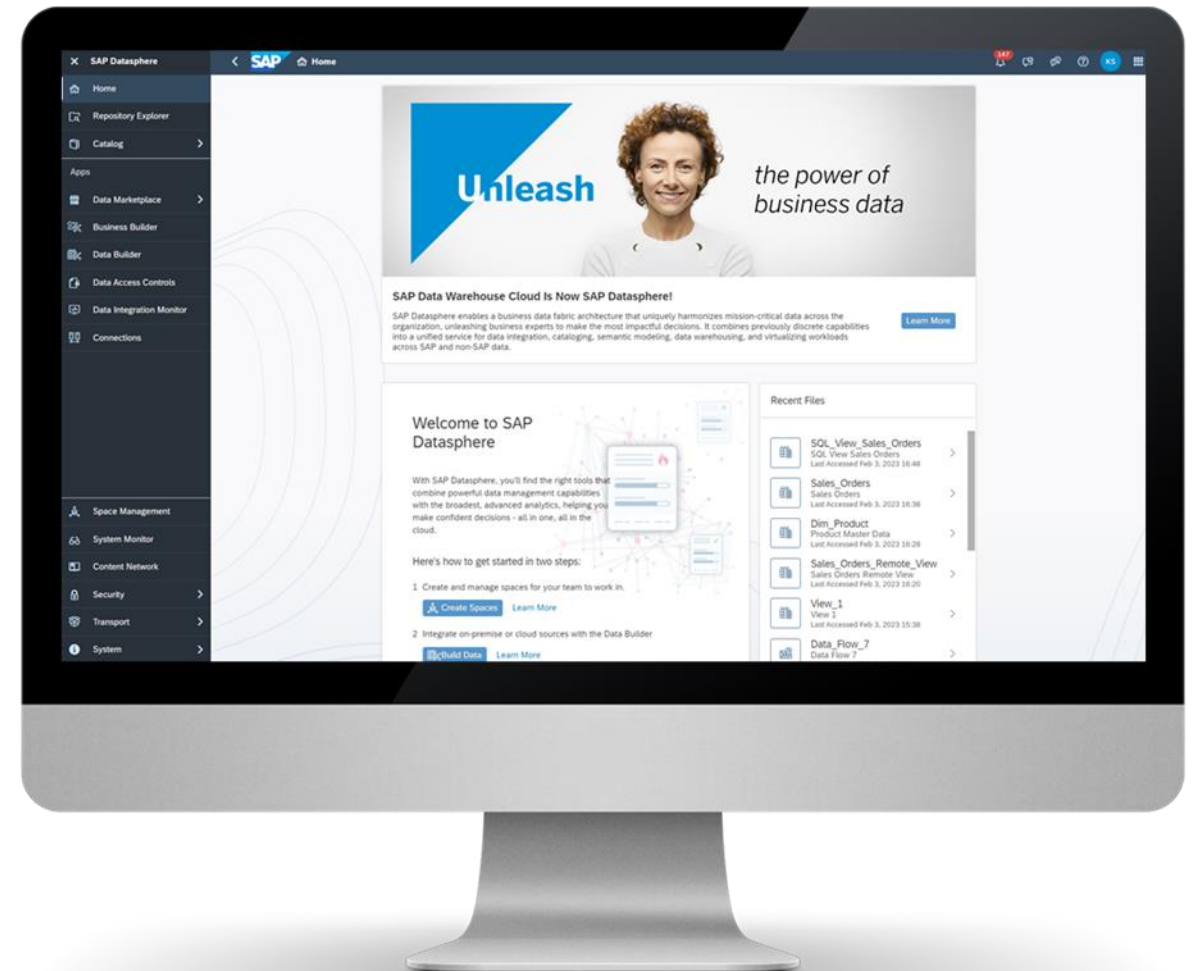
SAP Datasphere
SAP
Home
147
KS

Home
Repository Explorer
Catalog
Apps
Data Marketplace
Business Builder
Data Builder
Data Access Controls
Data Integration Monitor
Connections

Space Management
System Monitor
Content Network
Security
Transport
System

Unleash
the power of business data

SAP Data Warehouse Cloud Is Now SAP Datasphere!

SAP Datasphere enables a business data fabric architecture that uniquely harmonizes mission-critical data across the organization, unleashing business experts to make the most impactful decisions. It combines previously discrete capabilities into a unified service for data integration, cataloging, semantic modeling, data warehousing, and virtualizing workloads across SAP and non-SAP data.

Learn More

Welcome to SAP Datasphere

With SAP Datasphere, you'll find the right tools that combine powerful data management capabilities with the broadest, advanced analytics, helping you make confident decisions - all in one, all in the cloud.

Here's how to get started in two steps:

1 Create and manage spaces for your team to work in.
Create Spaces Learn More

2 Integrate on-premise or cloud sources with the Data Builder
Build Data Learn More

Recent Files

SQL_View_Sales_Orders
SQL View Sales Orders
Last Accessed Feb 3, 2023 16:48

Sales_Orders
Sales Orders
Last Accessed Feb 3, 2023 16:38

Dim_Product
Product Master Data
Last Accessed Feb 3, 2023 16:28

Sales_Orders_Remote_View
Sales Orders Remote View
Last Accessed Feb 3, 2023 16:20

View_1
View 1
Last Accessed Feb 3, 2023 15:38

Data_Flow_7
Data Flow 7